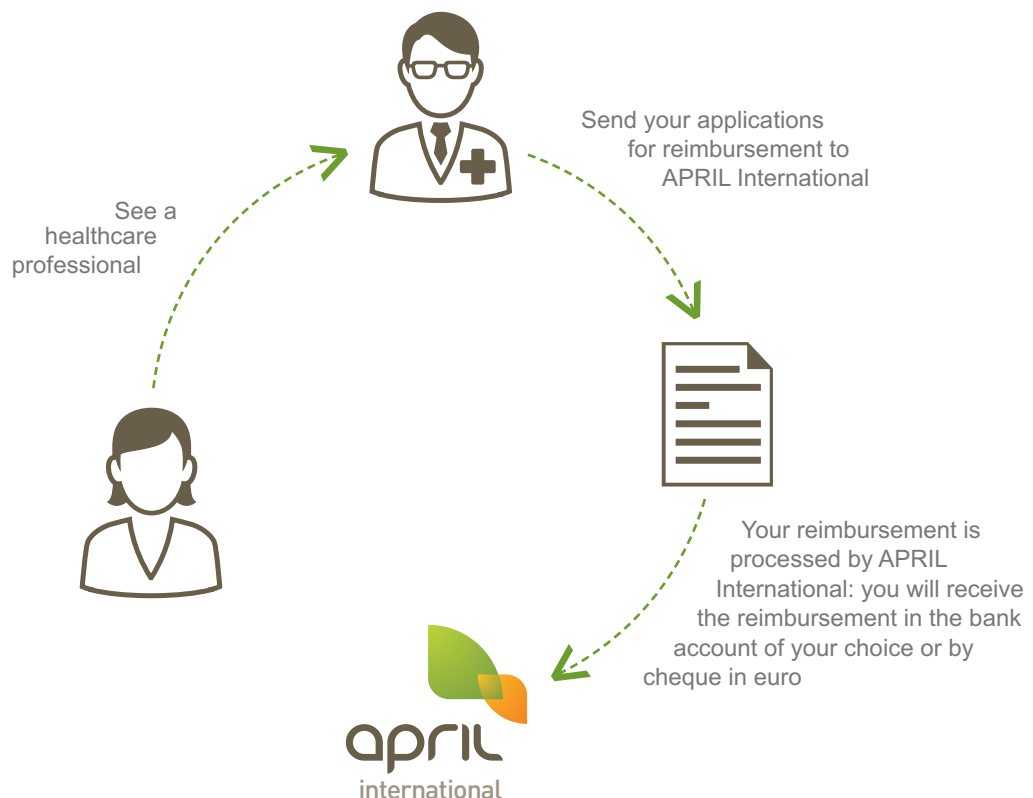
Send your applications for reimbursement to APRIL International

See a healthcare professional

Your reimbursement is processed by APRIL International: you will receive the reimbursement in the bank account of your choice or by cheque in euro

april
international